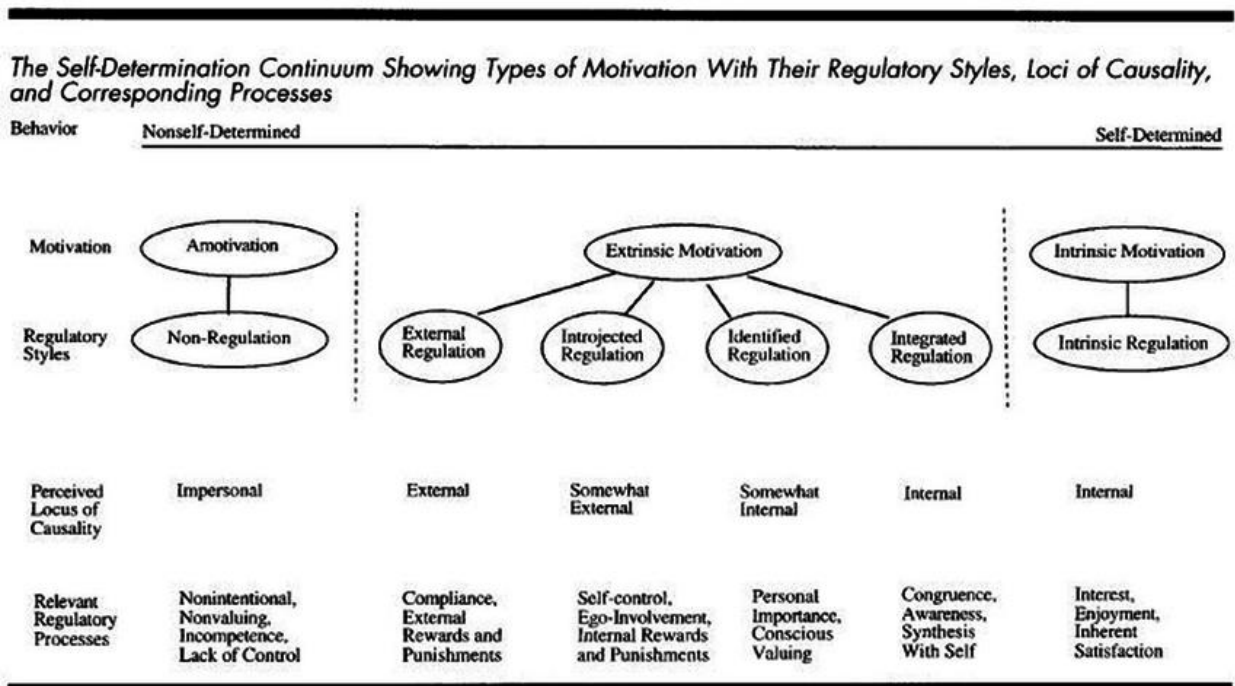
The Self-Determination Continuum Showing Types of Motivation With Their Regulatory Styles, Loci of Causality, and Corresponding Processes

Behavior Nonself-Determined Self-Determined

Motivation Amotivation Extrinsic Motivation Intrinsic Motivation

Regulatory Styles Non-Regulation External Regulation Introjected Regulation Identified Regulation Integrated Regulation Intrinsic Regulation

| Perceived Locus of Causality | Impersonal | External | Somewhat External | Somewhat Internal | Internal | Internal |
|---|---|---|---|---|---|---|
| Relevant Regulatory Processes | Nonintentional, Nonvaluing, Incompetence, Lack of Control | Compliance, External Rewards and Punishments | Self-control, Ego-Involvement, Internal Rewards and Punishments | Personal Importance, Conscious Valuing | Congruence, Awareness, Synthesis With Self | Interest, Enjoyment, Inherent Satisfaction |